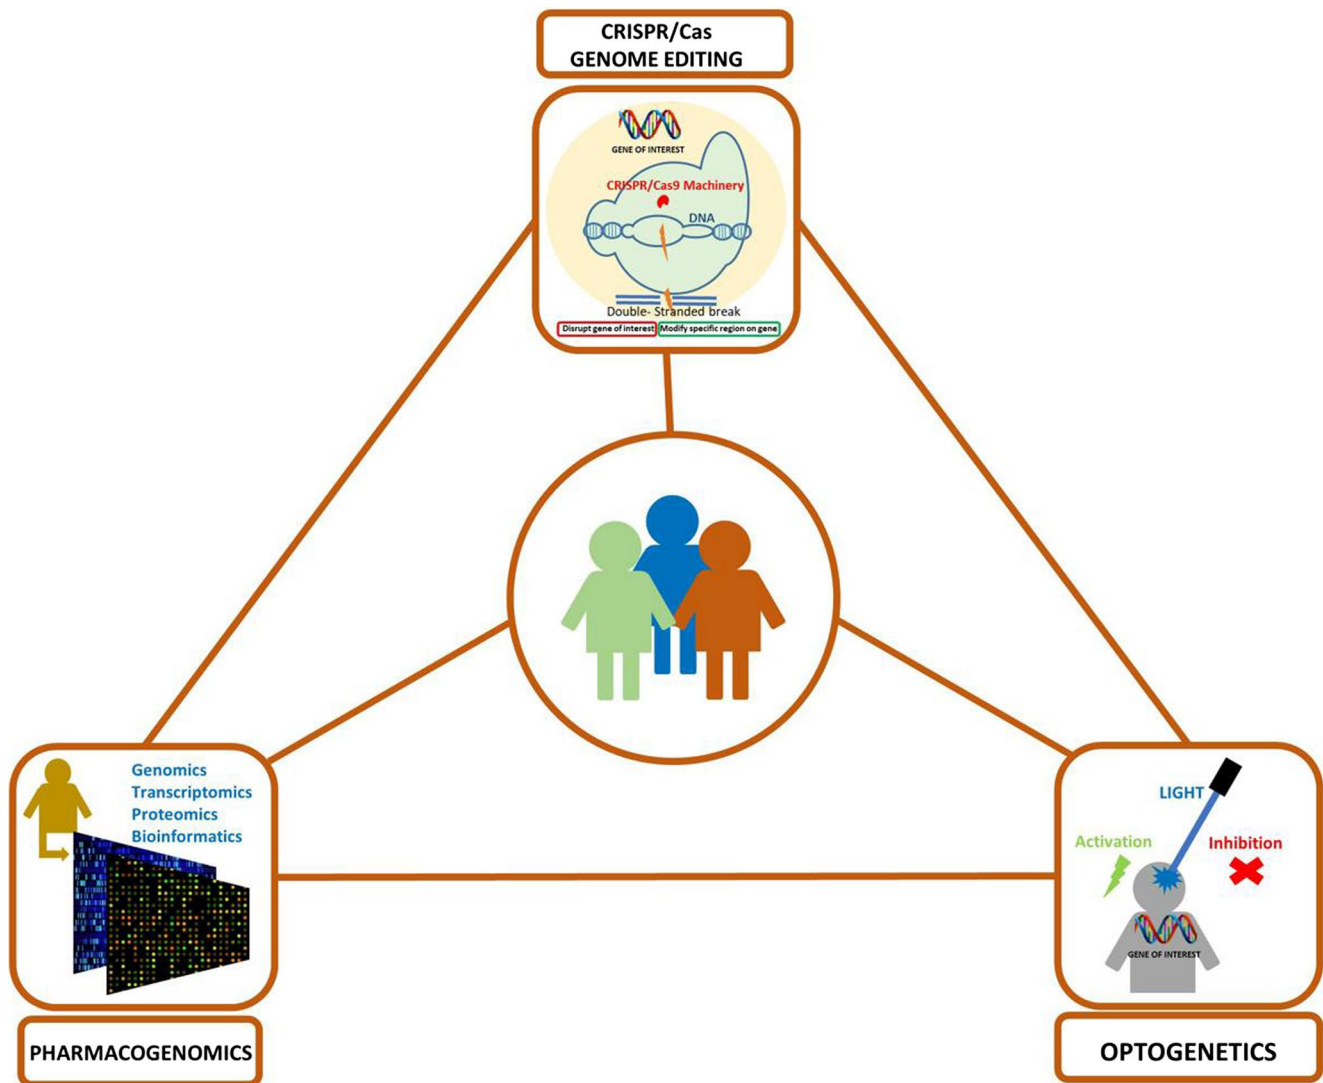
CRISPR/Cas
GENOME EDITING

GENE OF INTEREST

CRISPR/Cas9 Machinery

DNA

Double- Stranded break

Disrupt gene of interest

Modify specific region on gene

Genomics
Transcriptomics
Proteomics
Bioinformatics

PHARMACOGENOMICS

LIGHT

Activation

Inhibition

GENE OF INTEREST

OPTOGENETICS